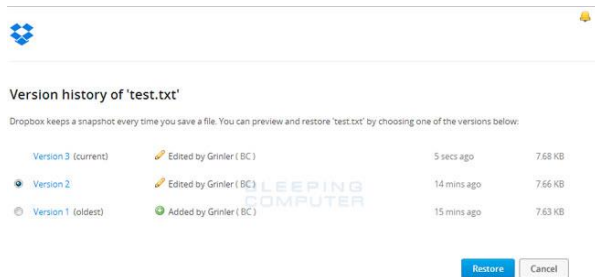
Version history of 'test.txt'

Dropbox keeps a snapshot every time you save a file. You can preview and restore 'test.txt' by choosing one of the versions below:

| | | | | |
|---|---|---|---|---|
| | Version 3 (current) | Edited by Grinler ( BC ) | 5 secs ago | 7.68 KB |
| | Version 2 | Edited by Grinler ( BC ) | 14 mins ago | 7.66 KB |
| | Version 1 (oldest) | Added by Grinler ( BC ) | 15 mins ago | 7.63 KB |

BLEEPING COMPUTER

Restore Cancel